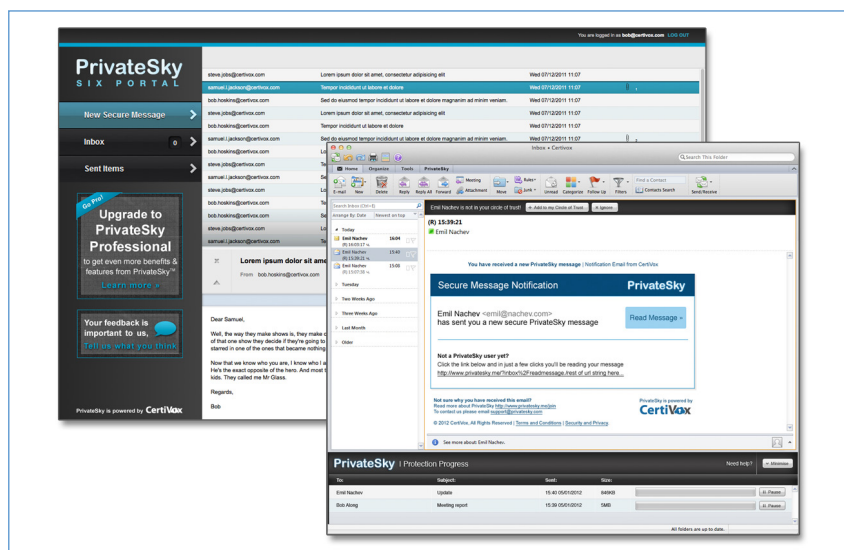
You are logged in as bob@certivox.com LOG OUT

PrivateSky
SIX PORTAL

New Secure Message

Inbox 0

Sent Items

Go Pro!

Upgrade to PrivateSky Professional

to get even more benefits & features from PrivateSky™

Learn more »

Your feedback is important to us,

Tell us what you think

PrivateSky is powered by CertiVox

| | | |
|---|---|---|
| steve.jobs@certivox.com | Lorem ipsum dolor sit amet, consectetur adipisicing elit | Wed 07/12/2011 11:07 |
| samuel.l.jackson@certivox.com | Tempor incididunt ut labore et dolore | Wed 07/12/2011 11:07 |
| bob.hoskins@certivox.com | Sed do eiusmod tempor incididunt ut labore et dolore magnanim ad minim veniam. | Wed 07/12/2011 11:07 |
| steve.jobs@certivox.com | Lorem ipsum dolor sit amet, consectetur adipisicing elit | Wed 07/12/2011 11:07 |
| bob.hoskins@certivox.com | Tempor incididunt ut labore et dolore | Wed 07/12/2011 11:07 |
| samuel.l.jackson@certivox.com | Sed do eiusmod tempor incididunt ut labore et dolore magnanim ad minim veniam. | Wed 07/12/2011 11:07 |
| bob.hoskins@certivox.com | Lo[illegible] | |
| steve.jobs@certivox.com | Lo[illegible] | |
| samuel.l.jackson@certivox.com | Lo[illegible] | |
| steve.jobs@certivox.com | Lo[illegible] | |
| bob.hoskins@certivox.com | Te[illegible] | |
| bob.hoskins@certivox.com | Se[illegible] | |
| steve.jobs@certivox.com | Lo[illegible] | |
| samuel.l.jackson@certivox.com | Lo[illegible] | |

Lorem ipsum dolor sit ame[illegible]

From bob.hoskins@certivox.com

Dear Samuel,

Well, the way they make shows is, they make o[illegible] of that one show they decide if they're going to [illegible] starred in one of the ones that became nothing.

Now that we know who you are, I know who I a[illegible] He's the exact opposite of the hero. And most t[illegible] kids. They called me Mr Glass.

Regards,

Bob

Inbox • Certivox

Search This Folder

Home Organize Tools PrivateSky

E-mail New Delete Reply Reply All Forward Meeting Attachment Move Rules Junk Unread Categorize Follow Up Filters Find a Contact Contacts Search Send/Receive

Search Inbox (Ctrl+E)

Arrange By: Date Newest on top

Today

Emil Nachev 16:04 (R) 16:03:37

Emil Nachev 15:40 (R) 15:39:21

Emil Nachev 15:08 (R) 15:07:58

Tuesday

Two Weeks Ago

Three Weeks Ago

Last Month

Older

Emil Nachev is not in your circle of trust! + Add to my Circle of Trust Ignore

(R) 15:39:21

Emil Nachev

You have received a new PrivateSky message | Notification Email from CertiVox

Secure Message Notification PrivateSky

Emil Nachev <emil@nachev.com> has sent you a new secure PrivateSky message

Read Message »

Not a PrivateSky user yet?
Click the link below and in just a few clicks you'll be reading your message
http://www.privatesky.me/?inbox%2Freadmessage.Irest of url string here...

Not sure why you have received this email?
Read more about PrivateSky http://www.privatesky.me/join
To contact us please email support@privatesky.me

PrivateSky is powered by CertiVox

© 2012 CertiVox. All Rights Reserved | Terms and Conditions | Security and Privacy

See more about: Emil Nachev.

PrivateSky | Protection Progress

Need help? Minimise

| To: | Subject: | Sent: | Size: | | |
|---|---|---|---|---|---|
| Emil Nachev | Update | 15:40 05/01/2012 | 846KB | | Pause |
| Bob Along | Meeting report | 15:39 05/01/2012 | 5MB | | Pause |

All folders are up to date.